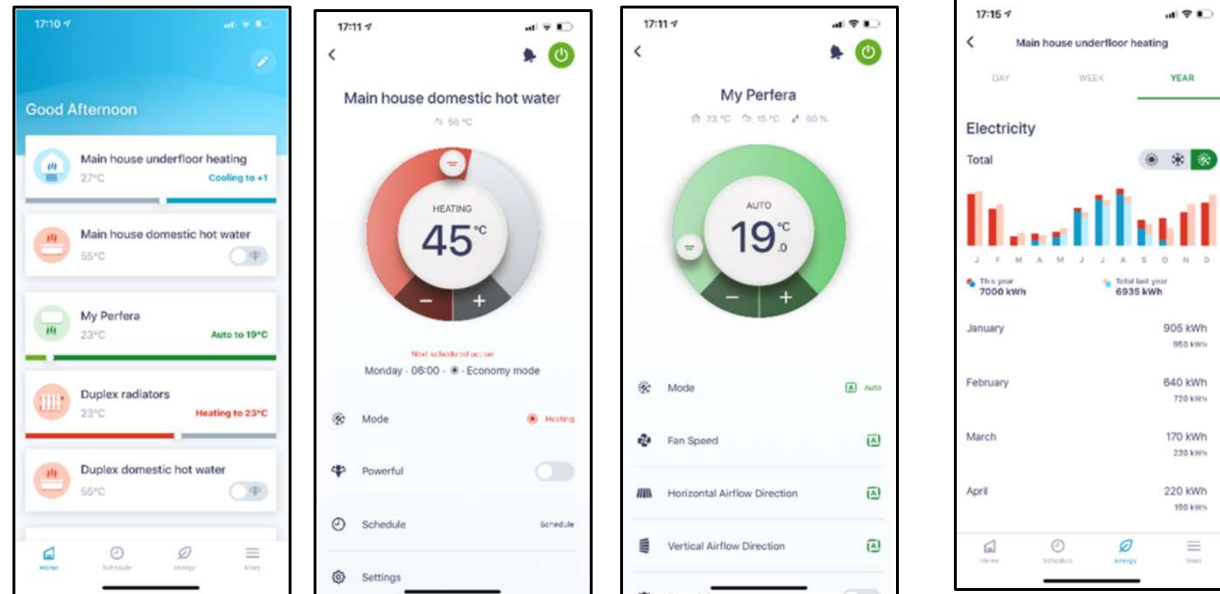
17:10

Good Afternoon

Main house underfloor heating
27°C
Cooling to +1

Main house domestic hot water
55°C

My Perfera
23°C
Auto to 19°C

Duplex radiators
23°C
Heating to 23°C

Duplex domestic hot water
55°C

Home
Schedule
Energy
More

17:11

Main house domestic hot water
55 °C

HEATING
45 °C
−
+

Next scheduled action
Monday · 06:00 · Economy mode

Mode
Heating

Powerful

Schedule
Schedule

Settings

17:11

My Perfera
23 °C 15 °C 60 %

AUTO
19 .0 °C
−
+

Mode
Auto

Fan Speed

Horizontal Airflow Direction

Vertical Airflow Direction

17:15

Main house underfloor heating

DAY
WEEK
YEAR

Electricity

Total

J F M A M J J A S O N D

This year
7000 kWh

Total last year
6935 kWh

January
905 kWh
950 kWh

February
840 kWh
720 kWh

March
170 kWh
230 kWh

April
220 kWh
150 kWh

Home
Schedule
Energy
More